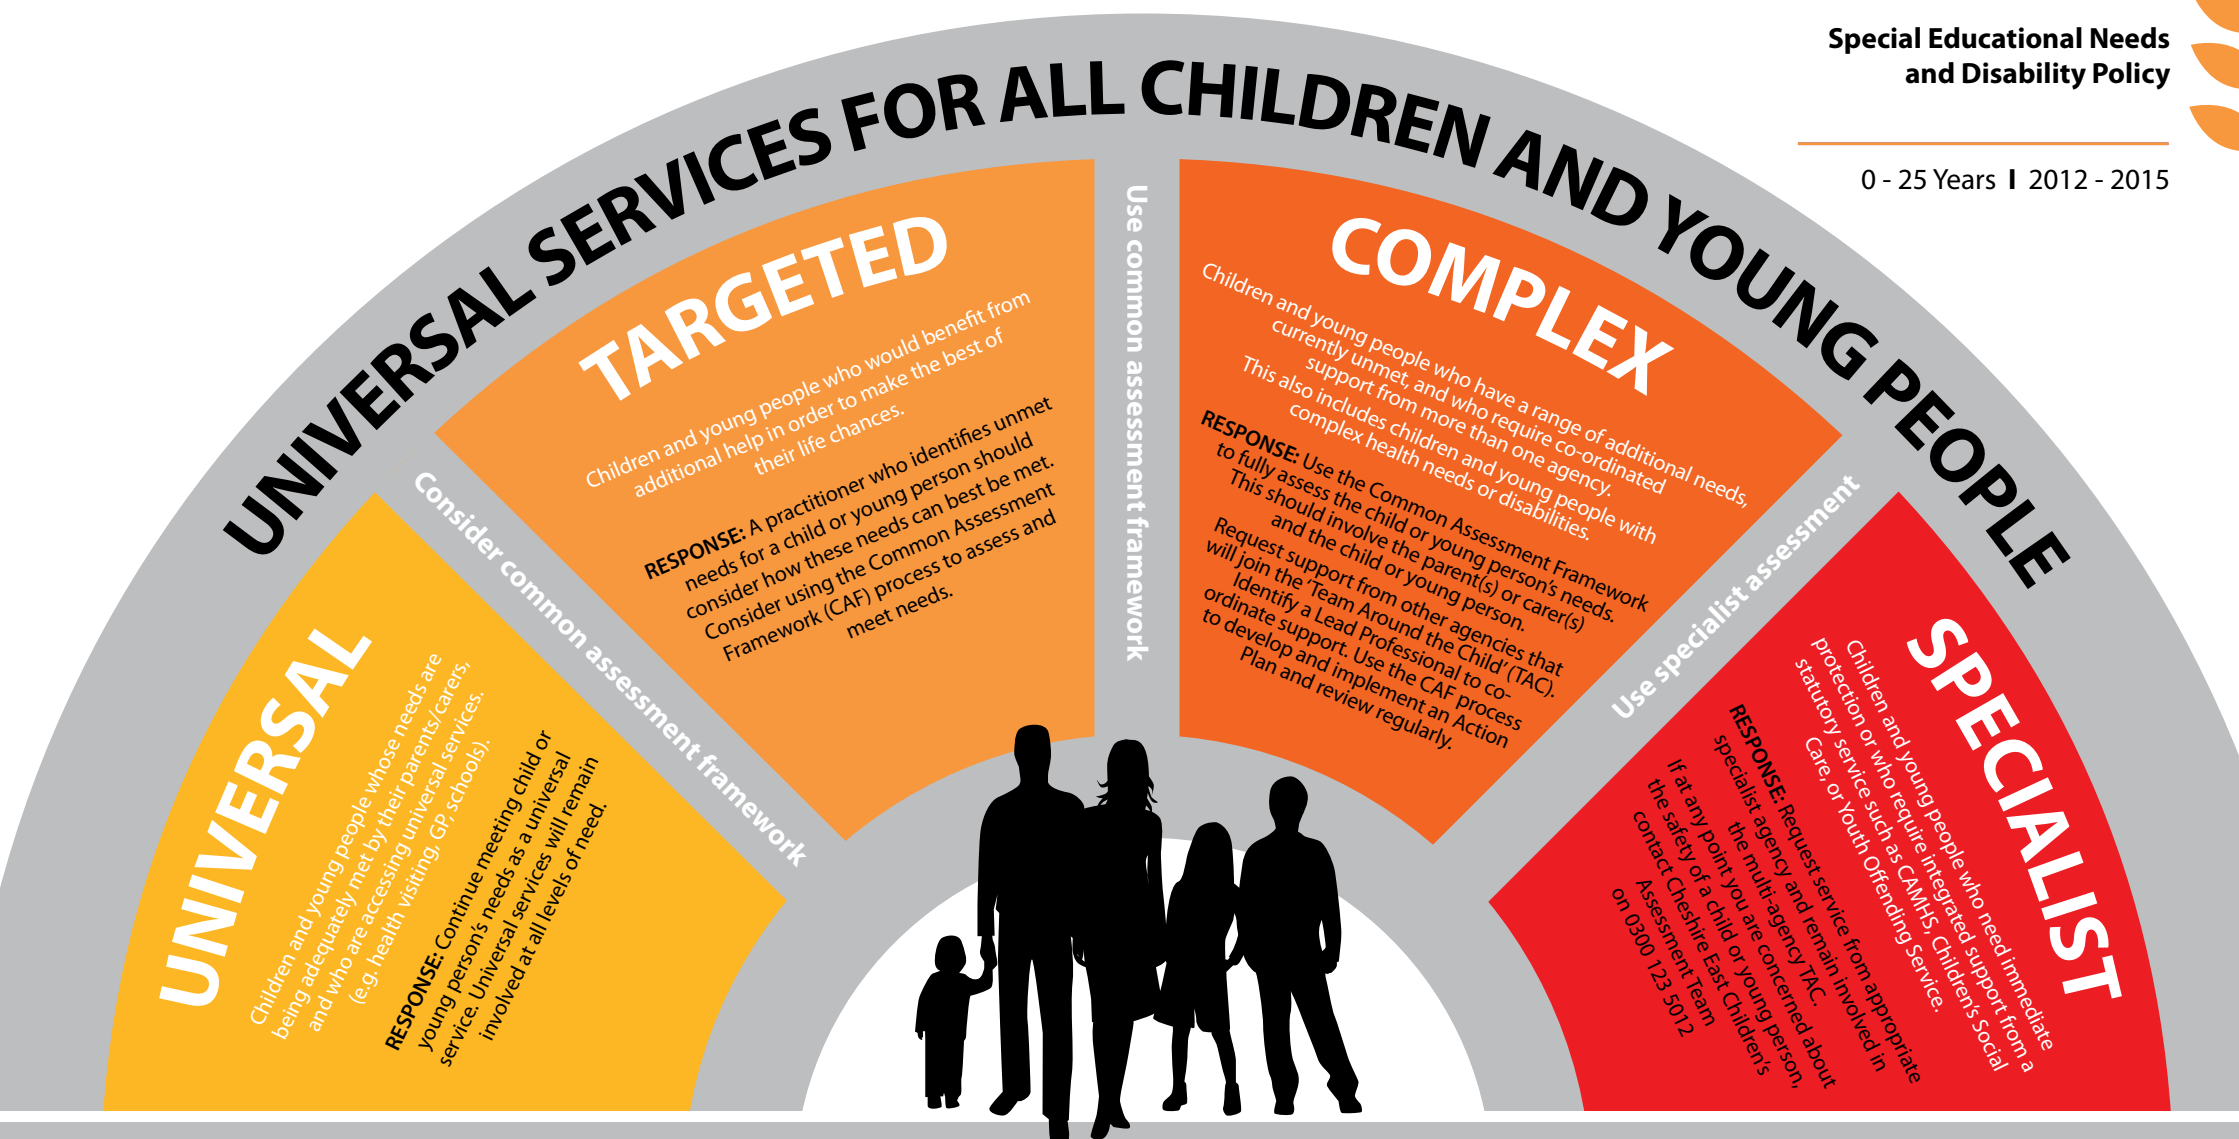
Special Educational Needs and Disability Policy

0 - 25 Years I 2012 - 2015

UNIVERSAL SERVICES FOR ALL CHILDREN AND YOUNG PEOPLE

UNIVERSAL

Children and young people whose needs are being adequately met by their parents/carers, and who are accessing universal services (e.g. health visiting, GP, schools).

RESPONSE: Continue meeting child or young person's needs as a universal service. Universal services will remain involved at all levels of need.

Consider common assessment framework

TARGETED

Children and young people who would benefit from additional help in order to make the best of their life chances.

RESPONSE: A practitioner who identifies unmet needs for a child or young person should consider how these needs can best be met. Consider using the Common Assessment Framework (CAF) process to assess and meet needs.

Use common assessment framework

COMPLEX

Children and young people who have a range of additional needs, currently unmet, and who require co-ordinated support from more than one agency. This also includes children and young people with complex health needs or disabilities.

RESPONSE: Use the Common Assessment Framework to fully assess the child or young person's needs. This should involve the parent(s) or carer(s) and the child or young person. Request support from other agencies that will join the 'Team Around the Child' (TAC). Identify a Lead Professional to co-ordinate support. Use the CAF process to develop and implement an Action Plan and review regularly.

Use specialist assessment

SPECIALIST

Children and young people who need immediate protection or who require integrated support from a statutory service such as CAMHS, Children's Social Care, or Youth Offending Service.

RESPONSE: Request service from appropriate specialist agency and remain involved in the multi-agency TAC. If at any point you are concerned about the safety of a child or young person, contact Cheshire East Children's Assessment Team on 0300 123 5012